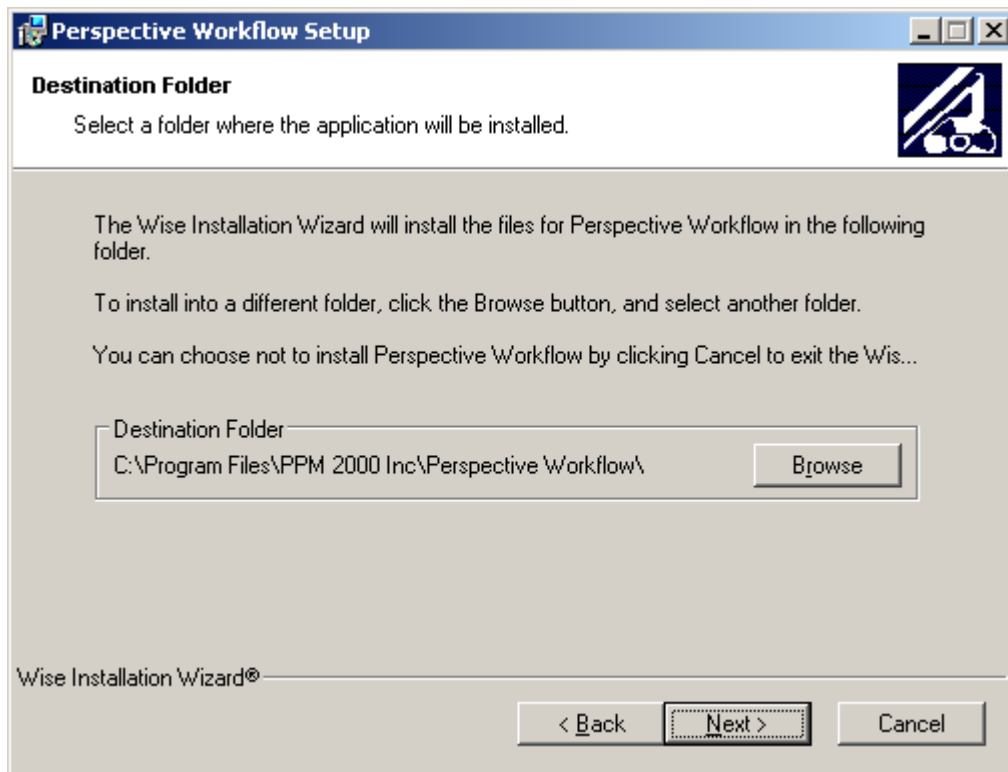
Perspective Workflow Setup

Destination Folder

Select a folder where the application will be installed.

The Wise Installation Wizard will install the files for Perspective Workflow in the following folder.

To install into a different folder, click the Browse button, and select another folder.

You can choose not to install Perspective Workflow by clicking Cancel to exit the Wis...

Destination Folder

C:\Program Files\PPM 2000 Inc\Perspective Workflow\

Browse

Wise Installation Wizard®

< Back

Next >

Cancel